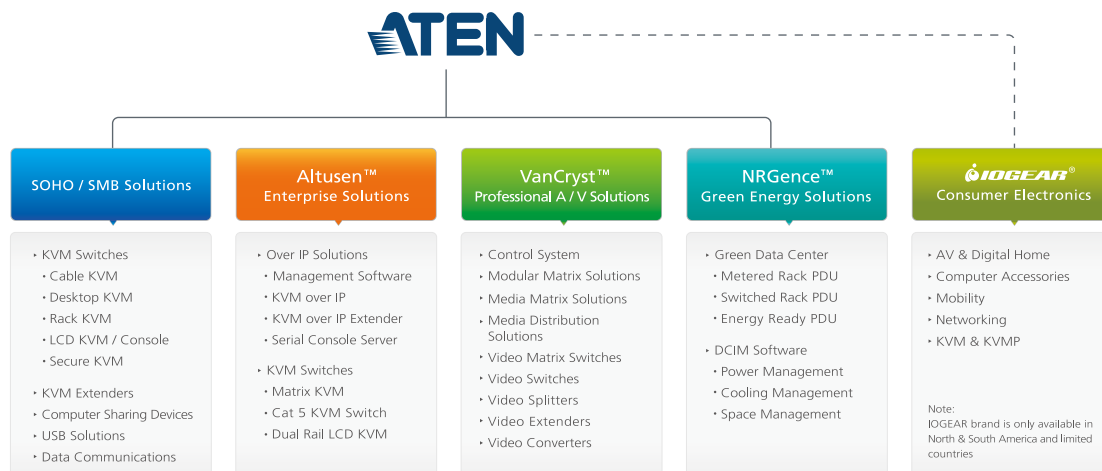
ATEN

SOHO / SMB Solutions

Altusen™ Enterprise Solutions

VanCryst™ Professional A / V Solutions

NRGence™ Green Energy Solutions

IOGEAR® Consumer Electronics

‣ KVM Switches
‣ Cable KVM
‣ Desktop KVM
‣ Rack KVM
‣ LCD KVM / Console
‣ Secure KVM
‣ KVM Extenders
‣ Computer Sharing Devices
‣ USB Solutions
‣ Data Communications

‣ Over IP Solutions
‣ Management Software
‣ KVM over IP
‣ KVM over IP Extender
‣ Serial Console Server
‣ KVM Switches
‣ Matrix KVM
‣ Cat 5 KVM Switch
‣ Dual Rail LCD KVM

‣ Control System
‣ Modular Matrix Solutions
‣ Media Matrix Solutions
‣ Media Distribution Solutions
‣ Video Matrix Switches
‣ Video Switches
‣ Video Splitters
‣ Video Extenders
‣ Video Converters

‣ Green Data Center
‣ Metered Rack PDU
‣ Switched Rack PDU
‣ Energy Ready PDU
‣ DCIM Software
‣ Power Management
‣ Cooling Management
‣ Space Management

‣ AV & Digital Home
‣ Computer Accessories
‣ Mobility
‣ Networking
‣ KVM & KVMP

Note:
IOGEAR brand is only available in North & South America and limited countries